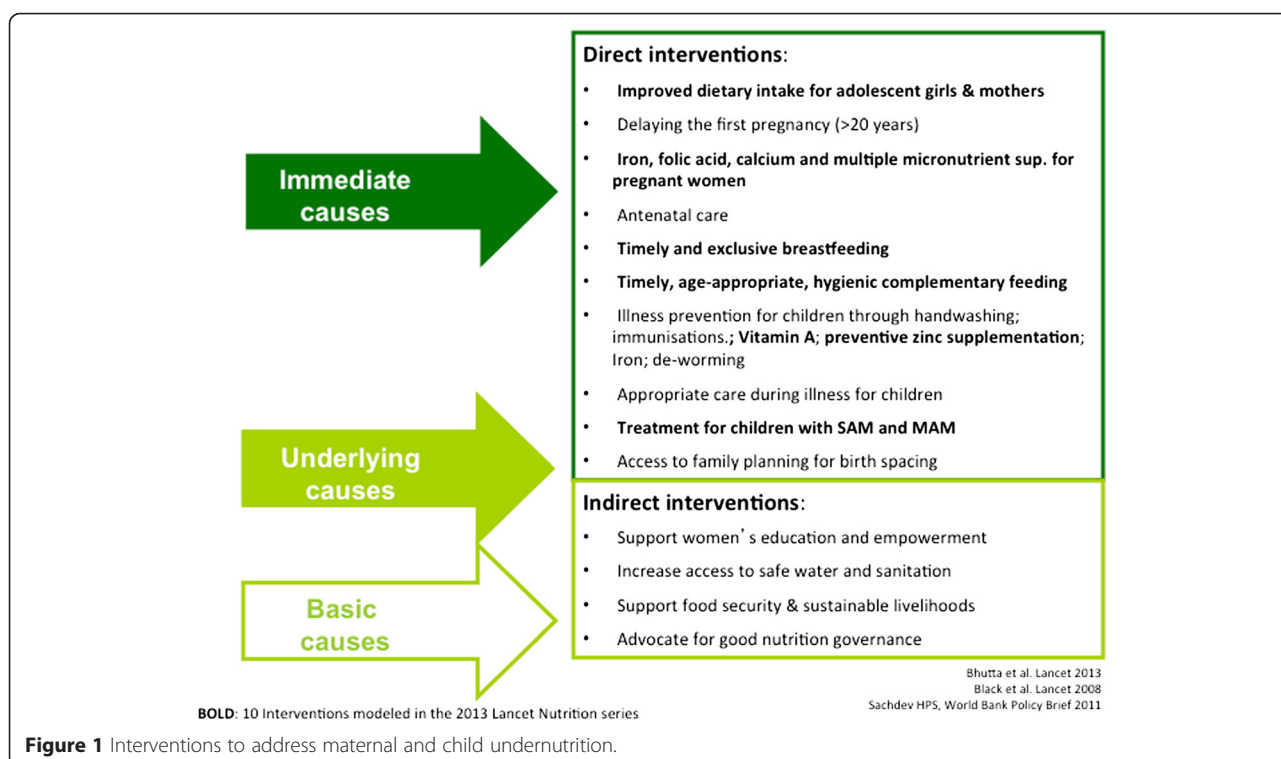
Immediate causes

Underlying causes

Basic causes

Direct interventions:

- Improved dietary intake for adolescent girls & mothers
- Delaying the first pregnancy (>20 years)
- Iron, folic acid, calcium and multiple micronutrient sup. for pregnant women
- Antenatal care
- Timely and exclusive breastfeeding
- Timely, age-appropriate, hygienic complementary feeding
- Illness prevention for children through handwashing; immunisations.; Vitamin A; preventive zinc supplementation; Iron; de-worming
- Appropriate care during illness for children
- Treatment for children with SAM and MAM
- Access to family planning for birth spacing

Indirect interventions:

- Support women's education and empowerment
- Increase access to safe water and sanitation
- Support food security & sustainable livelihoods
- Advocate for good nutrition governance

Bhutta et al. Lancet 2013
Black et al. Lancet 2008
Sachdev HPS, World Bank Policy Brief 2011

BOLD: 10 Interventions modeled in the 2013 Lancet Nutrition series

Figure 1 Interventions to address maternal and child undernutrition.